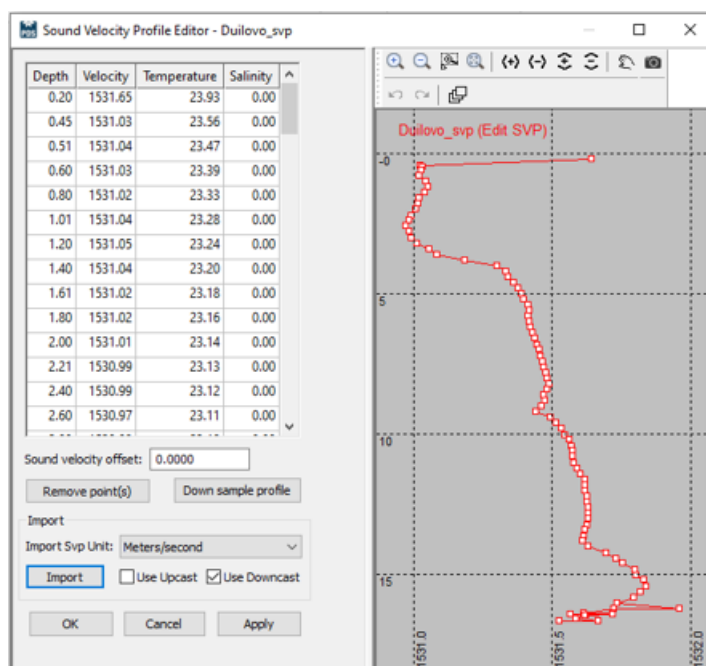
Sound Velocity Profile Editor - Duilovo_svp

| Depth | Velocity | Temperature | Salinity |
|---|---|---|---|
| 0.20 | 1531.65 | 23.93 | 0.00 |
| 0.45 | 1531.03 | 23.56 | 0.00 |
| 0.51 | 1531.04 | 23.47 | 0.00 |
| 0.60 | 1531.03 | 23.39 | 0.00 |
| 0.80 | 1531.02 | 23.33 | 0.00 |
| 1.01 | 1531.04 | 23.28 | 0.00 |
| 1.20 | 1531.05 | 23.24 | 0.00 |
| 1.40 | 1531.04 | 23.20 | 0.00 |
| 1.61 | 1531.02 | 23.18 | 0.00 |
| 1.80 | 1531.02 | 23.16 | 0.00 |
| 2.00 | 1531.01 | 23.14 | 0.00 |
| 2.21 | 1530.99 | 23.13 | 0.00 |
| 2.40 | 1530.99 | 23.12 | 0.00 |
| 2.60 | 1530.97 | 23.11 | 0.00 |

Sound velocity offset: 0.0000

Remove point(s)
Down sample profile

Import
Import Svp Unit: Meters/second
Import
Use Upcast
Use Downcast

OK
Cancel
Apply

Duilovo_svp (Edit SVP)

-0
5
10
15
1531.0
1531.5
1532.0